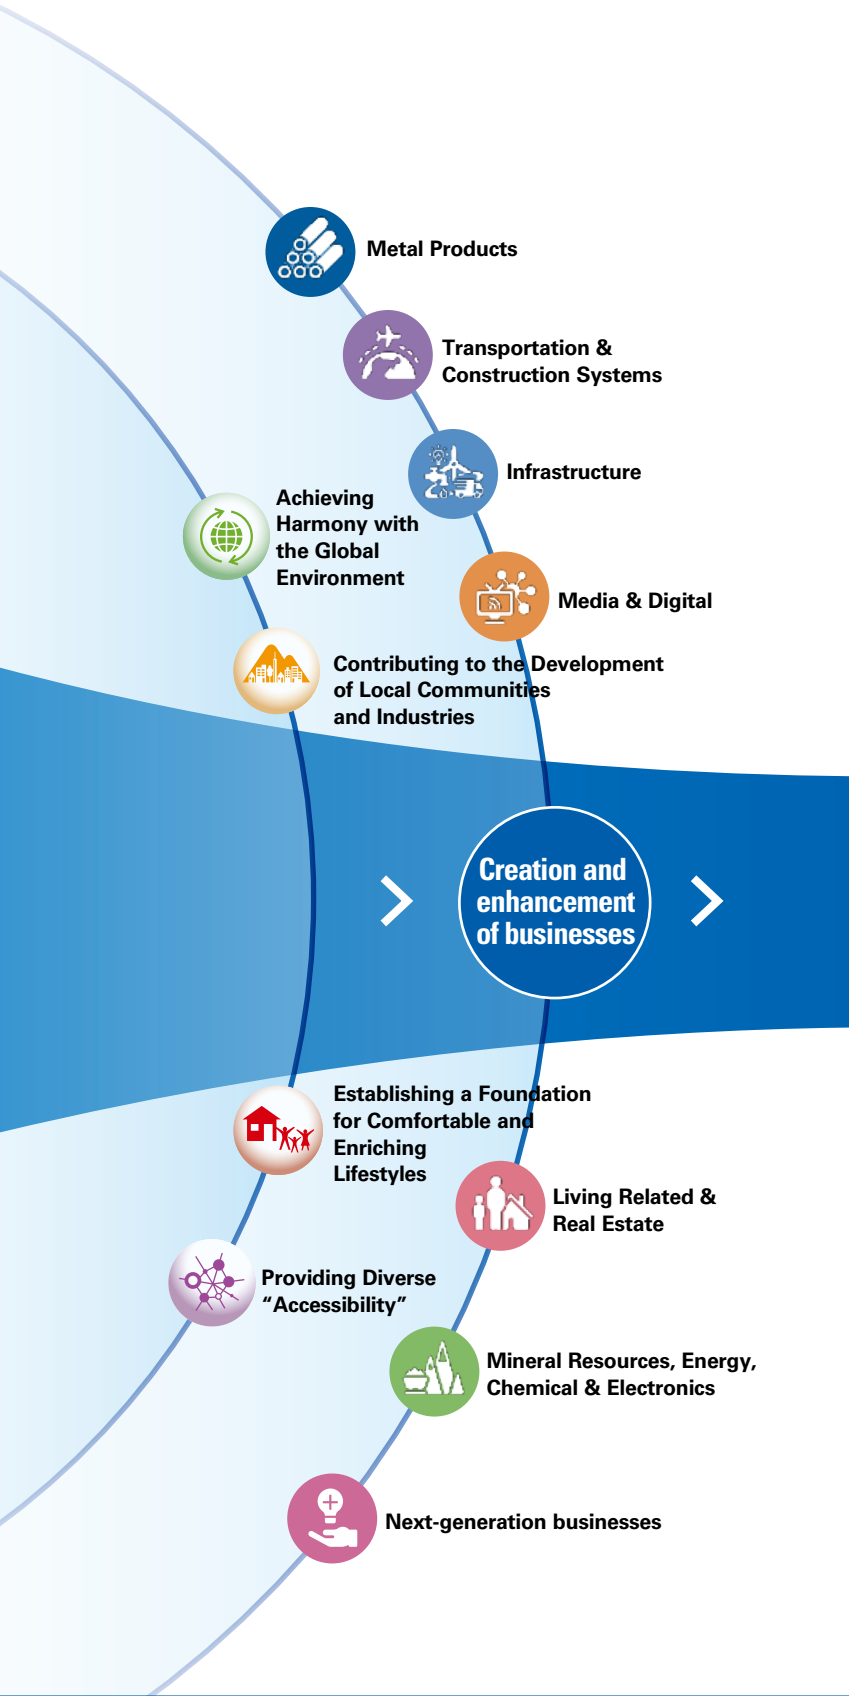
Metal Products

Transportation & Construction Systems

Infrastructure

Achieving Harmony with the Global Environment

Media & Digital

Contributing to the Development of Local Communities and Industries

Creation and enhancement of businesses

Establishing a Foundation for Comfortable and Enriching Lifestyles

Living Related & Real Estate

Providing Diverse “Accessibility”

Mineral Resources, Energy, Chemical & Electronics

Next-generation businesses